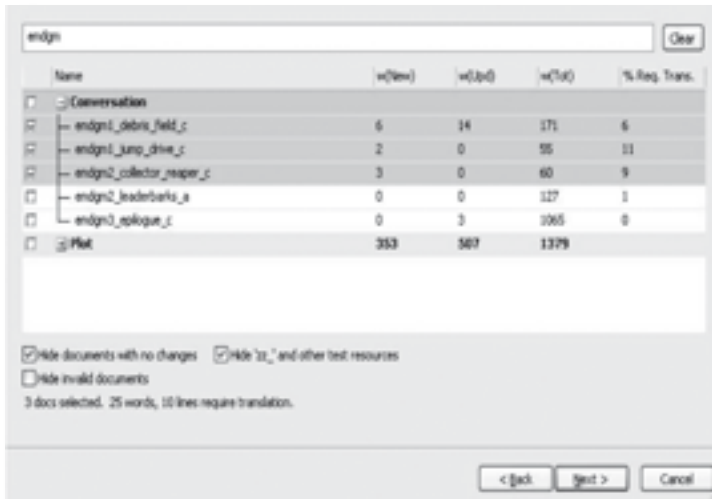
endgm

Clear

| | Name | w(New) | w(Upd) | w(Tot) | % Req. Trans. |
|---|---|---|---|---|---|
| | Conversation | | | | |
| | endgm1_debris_field_c | 6 | 14 | 171 | 6 |
| | endgm1_jump_drive_c | 2 | 0 | 55 | 11 |
| | endgm2_collector_reaper_c | 3 | 0 | 60 | 9 |
| | endgm2_leaderbarks_a | 0 | 0 | 127 | 1 |
| | endgm3_epilogue_c | 0 | 3 | 1065 | 0 |
| | Plot | 353 | 507 | 1379 | |

Hide documents with no changes

Hide 'zz_' and other test resources

Hide invalid documents

3 docs selected. 25 words, 10 lines require translation.

< Back

Next >

Cancel